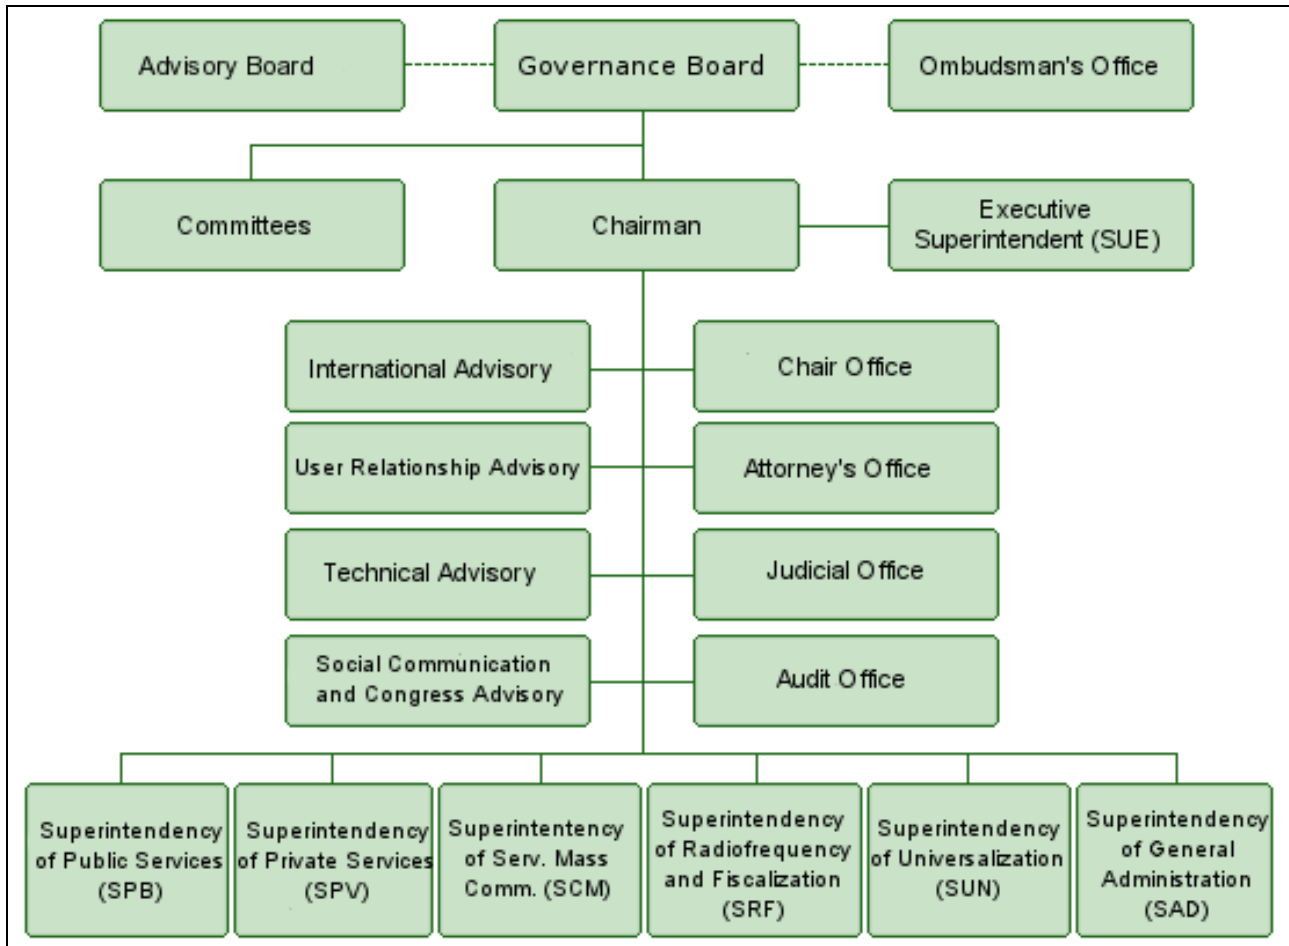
Advisory Board

Governance Board

Ombudsman's Office

Committees

Chairman

Executive Superintendent (SUE)

International Advisory

Chair Office

User Relationship Advisory

Attorney's Office

Technical Advisory

Judicial Office

Social Communication and Congress Advisory

Audit Office

Superintendency of Public Services (SPB)

Superintendency of Private Services (SPV)

Superintentency of Serv. Mass Comm. (SCM)

Superintendency of Radiofrequency and Fiscalization (SRF)

Superintendency of Universalization (SUN)

Superintendency of General Administration (SAD)